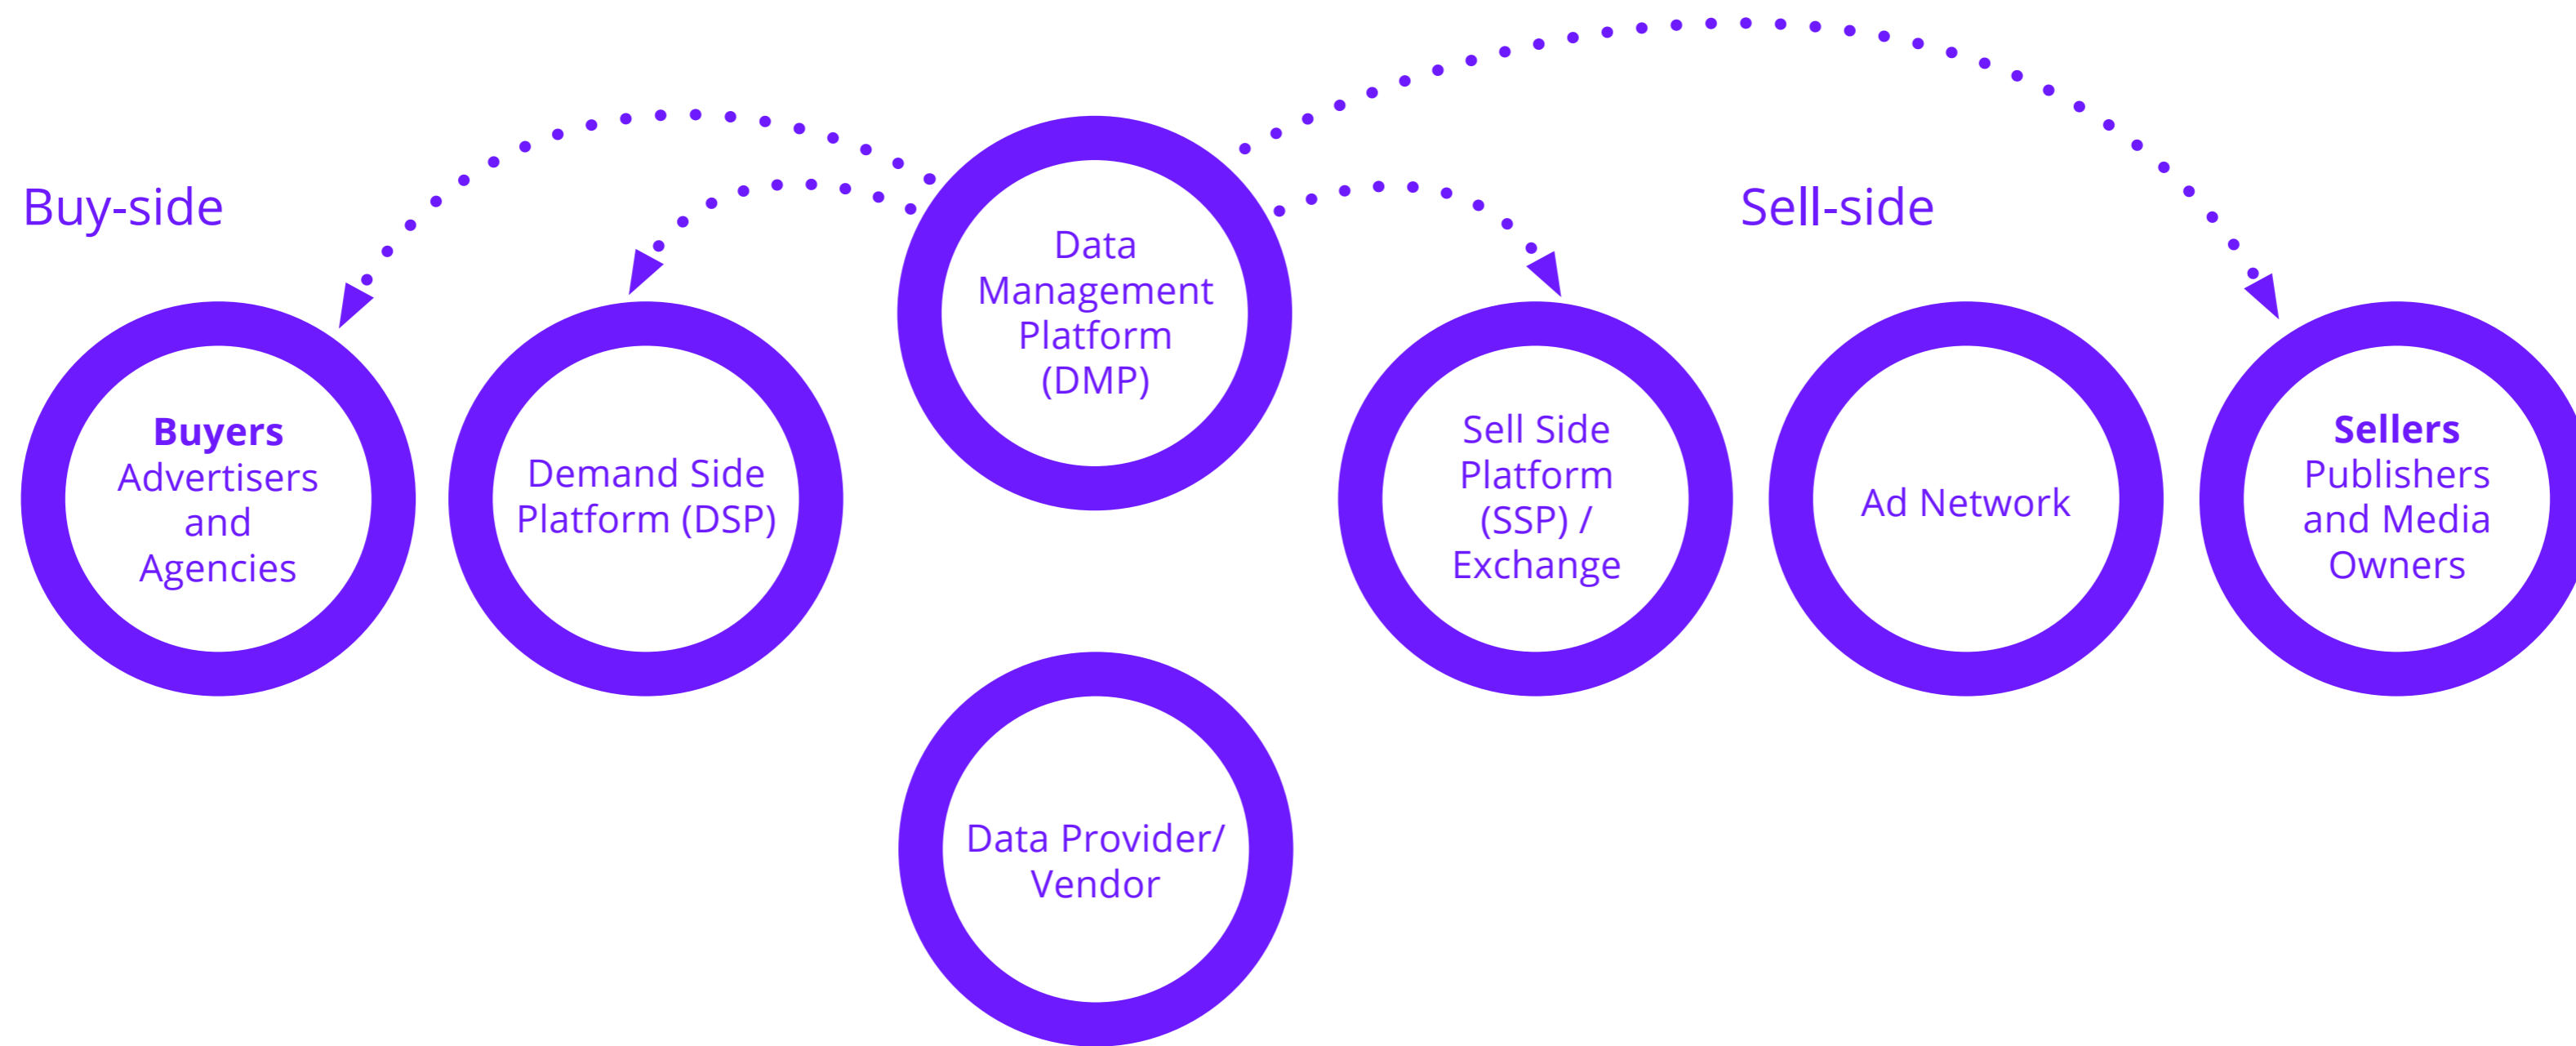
Buy-side

Sell-side

Data Management Platform (DMP)

**Buyers** Advertisers and Agencies

Demand Side Platform (DSP)

Sell Side Platform (SSP) / Exchange

Ad Network

**Sellers** Publishers and Media Owners

Data Provider/ Vendor